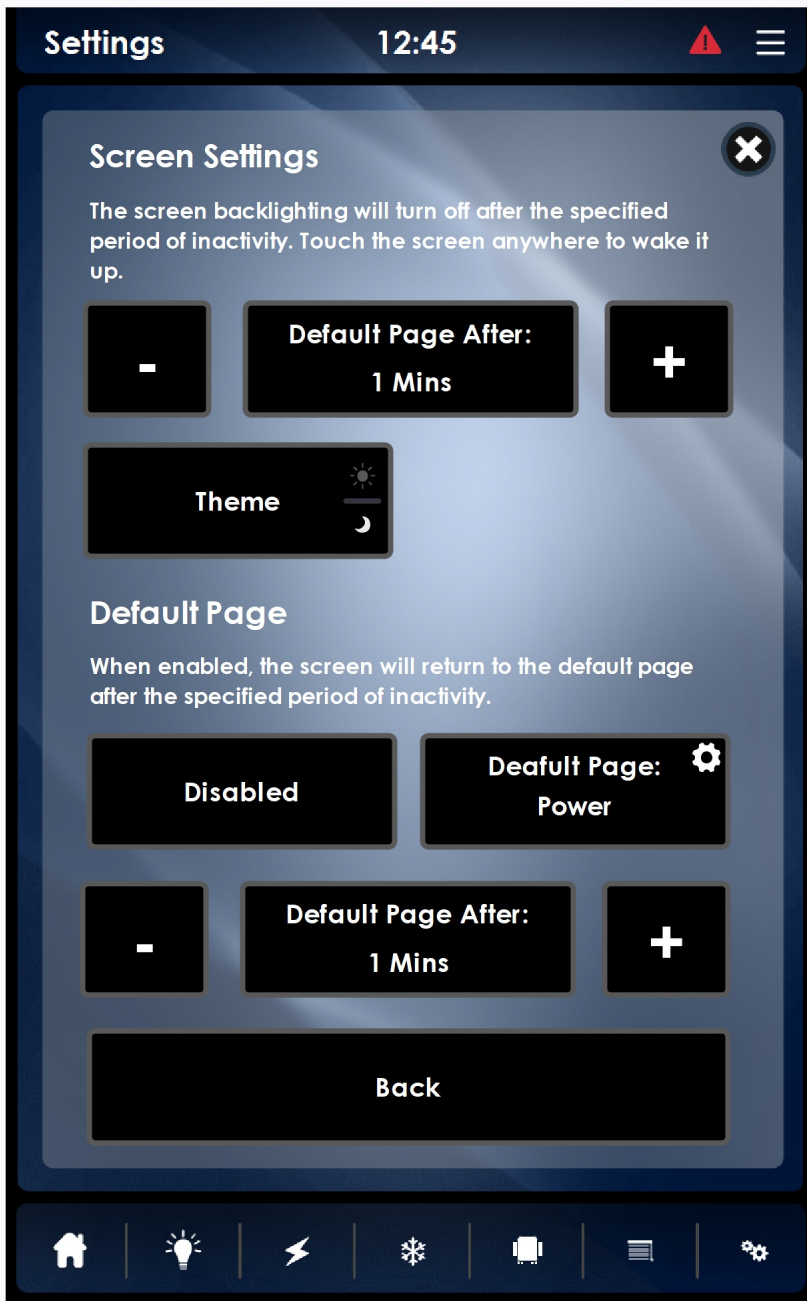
Settings 12:45

Screen Settings

The screen backlighting will turn off after the specified period of inactivity. Touch the screen anywhere to wake it up.

-

Default Page After:
1 Mins

+

Theme

Default Page

When enabled, the screen will return to the default page after the specified period of inactivity.

Disabled

Deafult Page:
Power

-

Default Page After:
1 Mins

+

Back